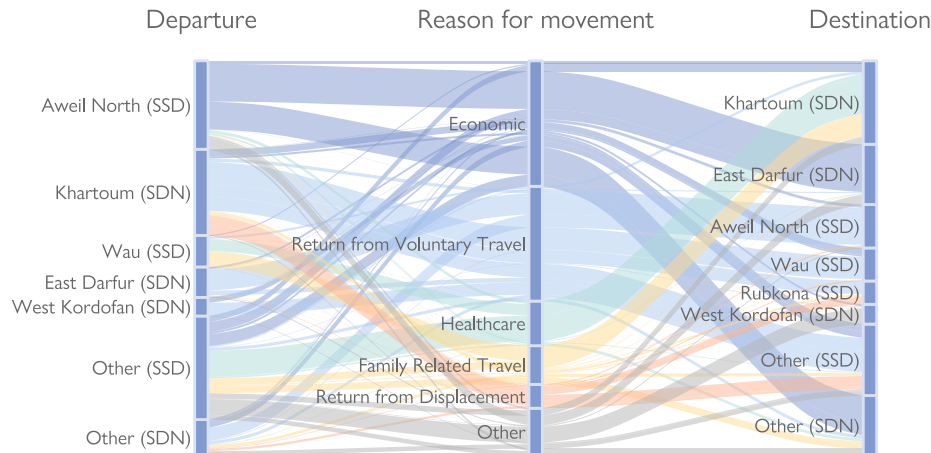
Departure

Reason for movement

Destination

Aweil North (SSD)

Khartoum (SDN)

Wau (SSD)

East Darfur (SDN)

West Kordofan (SDN)

Other (SSD)

Other (SDN)

Economic

Return from Voluntary Travel

Healthcare

Family Related Travel

Return from Displacement

Other

Khartoum (SDN)

East Darfur (SDN)

Aweil North (SSD)

Wau (SSD)

Rubkona (SSD)

West Kordofan (SDN)

Other (SSD)

Other (SDN)